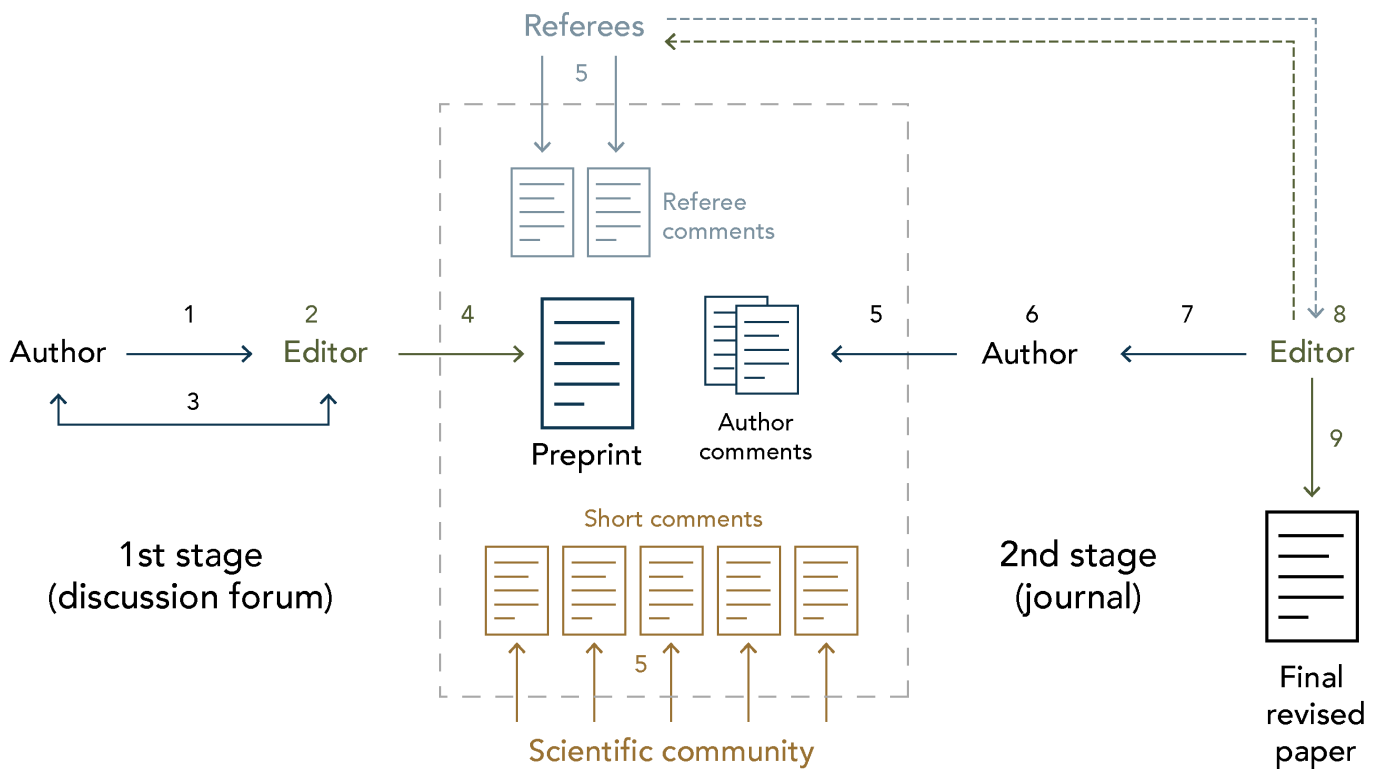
Referees

5

Referee comments

1

2

4

5

6

7

8

Author

Editor

Author

Editor

3

Preprint

Author comments

9

Short comments

1st stage (discussion forum)

2nd stage (journal)

5

Scientific community

Final revised paper